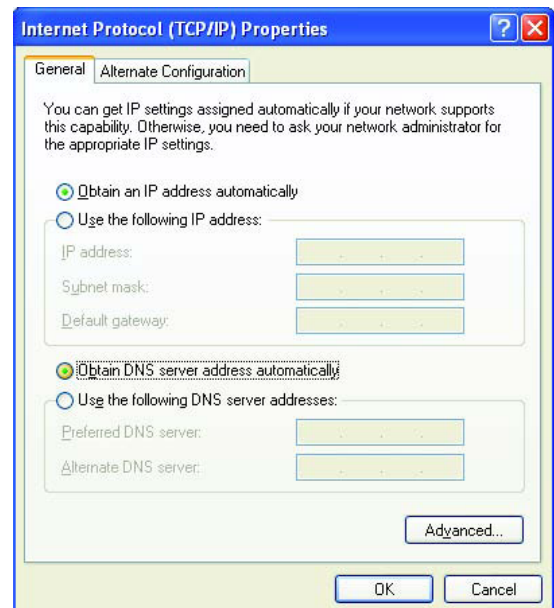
Internet Protocol (TCP/IP) Properties

?

X

General

Alternate Configuration

You can get IP settings assigned automatically if your network supports this capability. Otherwise, you need to ask your network administrator for the appropriate IP settings.

Obtain an IP address automatically

Use the following IP address:

IP address:

Subnet mask:

Default gateway:

Obtain DNS server address automatically

Use the following DNS server addresses:

Preferred DNS server:

Alternate DNS server:

Advanced...

OK

Cancel